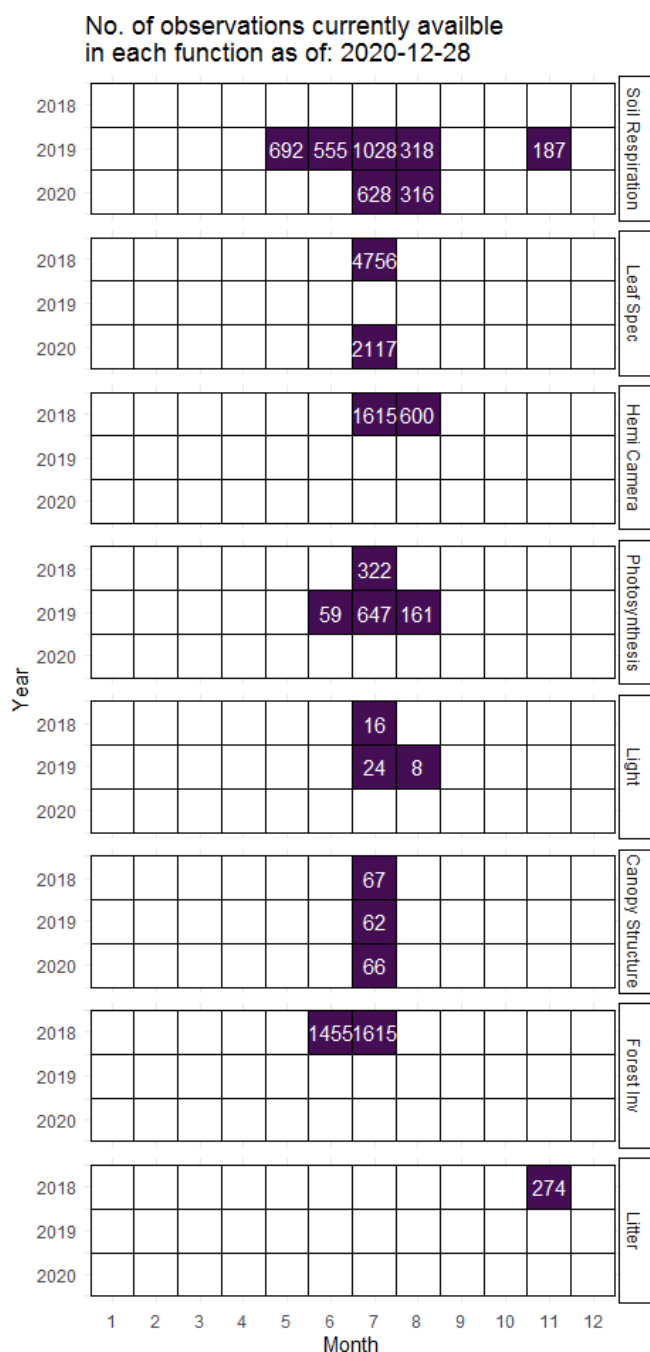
No. of observations currently availble in each function as of: 2020-12-28

Soil Respiration

| Year | 1 | 2 | 3 | 4 | 5 | 6 | 7 | 8 | 9 | 10 | 11 | 12 |
|---|---|---|---|---|---|---|---|---|---|---|---|---|
| 2018 | | | | | | | | | | | | |
| 2019 | | | | | 692 | 555 | 1028 | 318 | | | 187 | |
| 2020 | | | | | | | 628 | 316 | | | | |

Leaf Spec

| Year | 1 | 2 | 3 | 4 | 5 | 6 | 7 | 8 | 9 | 10 | 11 | 12 |
|---|---|---|---|---|---|---|---|---|---|---|---|---|
| 2018 | | | | | | | 4756 | | | | | |
| 2019 | | | | | | | | | | | | |
| 2020 | | | | | | | 2117 | | | | | |

Hemi Camera

| Year | 1 | 2 | 3 | 4 | 5 | 6 | 7 | 8 | 9 | 10 | 11 | 12 |
|---|---|---|---|---|---|---|---|---|---|---|---|---|
| 2018 | | | | | | | 1615 | 600 | | | | |
| 2019 | | | | | | | | | | | | |
| 2020 | | | | | | | | | | | | |

Photosynthesis

| Year | 1 | 2 | 3 | 4 | 5 | 6 | 7 | 8 | 9 | 10 | 11 | 12 |
|---|---|---|---|---|---|---|---|---|---|---|---|---|
| 2018 | | | | | | | 322 | | | | | |
| 2019 | | | | | | 59 | 647 | 161 | | | | |
| 2020 | | | | | | | | | | | | |

Light

| Year | 1 | 2 | 3 | 4 | 5 | 6 | 7 | 8 | 9 | 10 | 11 | 12 |
|---|---|---|---|---|---|---|---|---|---|---|---|---|
| 2018 | | | | | | | 16 | | | | | |
| 2019 | | | | | | | 24 | 8 | | | | |
| 2020 | | | | | | | | | | | | |

Canopy Structure

| Year | 1 | 2 | 3 | 4 | 5 | 6 | 7 | 8 | 9 | 10 | 11 | 12 |
|---|---|---|---|---|---|---|---|---|---|---|---|---|
| 2018 | | | | | | | 67 | | | | | |
| 2019 | | | | | | | 62 | | | | | |
| 2020 | | | | | | | 66 | | | | | |

Forest Inv

| Year | 1 | 2 | 3 | 4 | 5 | 6 | 7 | 8 | 9 | 10 | 11 | 12 |
|---|---|---|---|---|---|---|---|---|---|---|---|---|
| 2018 | | | | | | 1455 | 1615 | | | | | |
| 2019 | | | | | | | | | | | | |
| 2020 | | | | | | | | | | | | |

Litter

| Year | 1 | 2 | 3 | 4 | 5 | 6 | 7 | 8 | 9 | 10 | 11 | 12 |
|---|---|---|---|---|---|---|---|---|---|---|---|---|
| 2018 | | | | | | | | | | | 274 | |
| 2019 | | | | | | | | | | | | |
| 2020 | | | | | | | | | | | | |

Year

Month